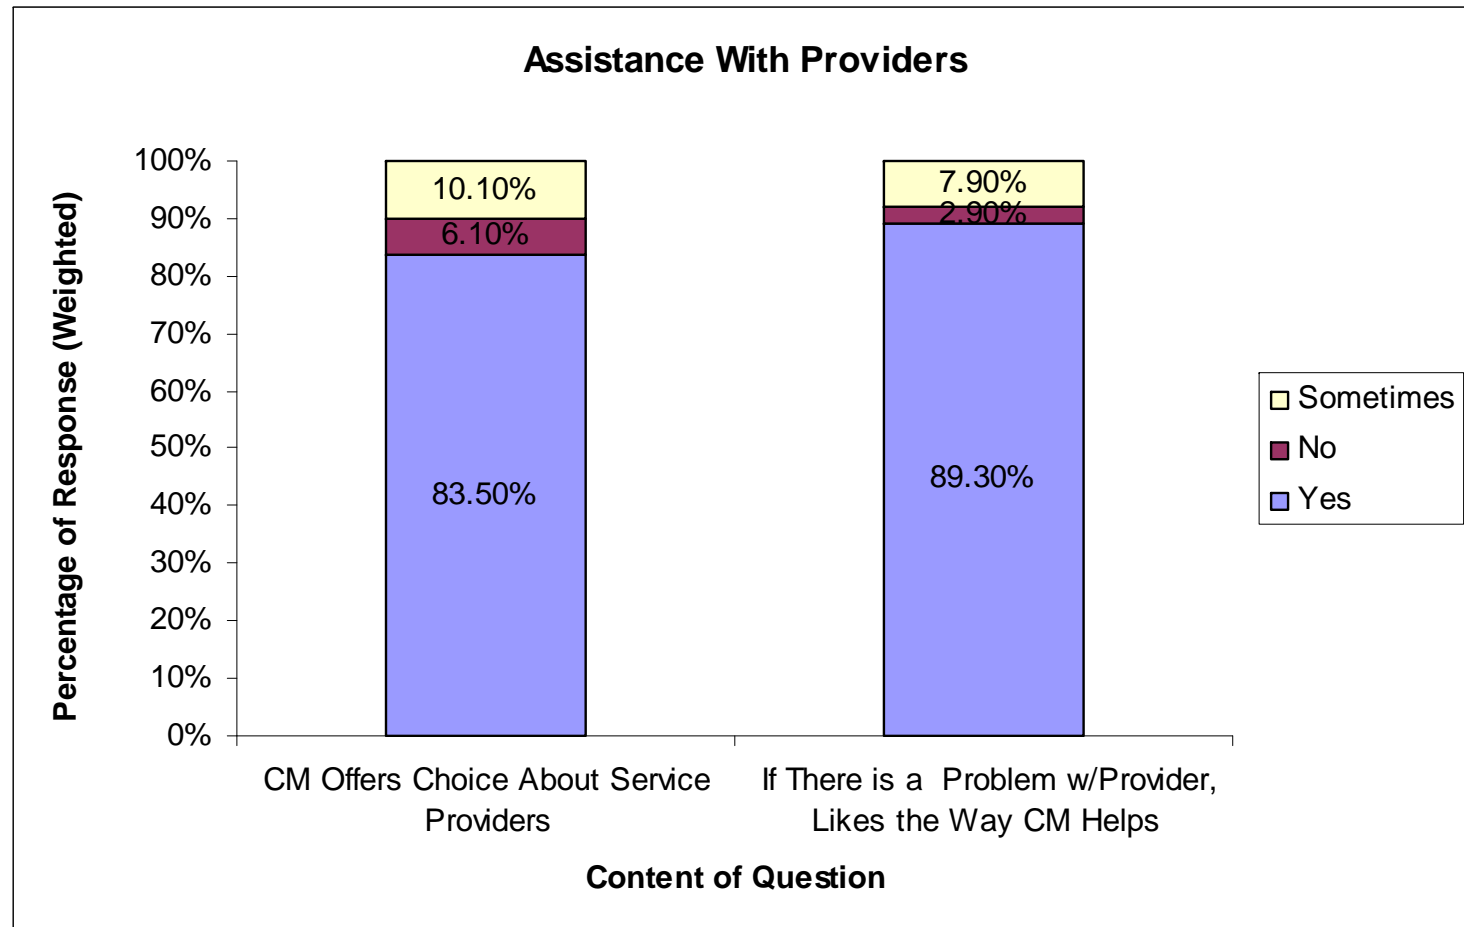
Assistance With Providers

Percentage of Response (Weighted)

100%
90%
80%
70%
60%
50%
40%
30%
20%
10%
0%

10.10%
6.10%
83.50%

7.90%
2.90%
89.30%

Sometimes
No
Yes

CM Offers Choice About Service Providers

If There is a Problem w/Provider, Likes the Way CM Helps

Content of Question